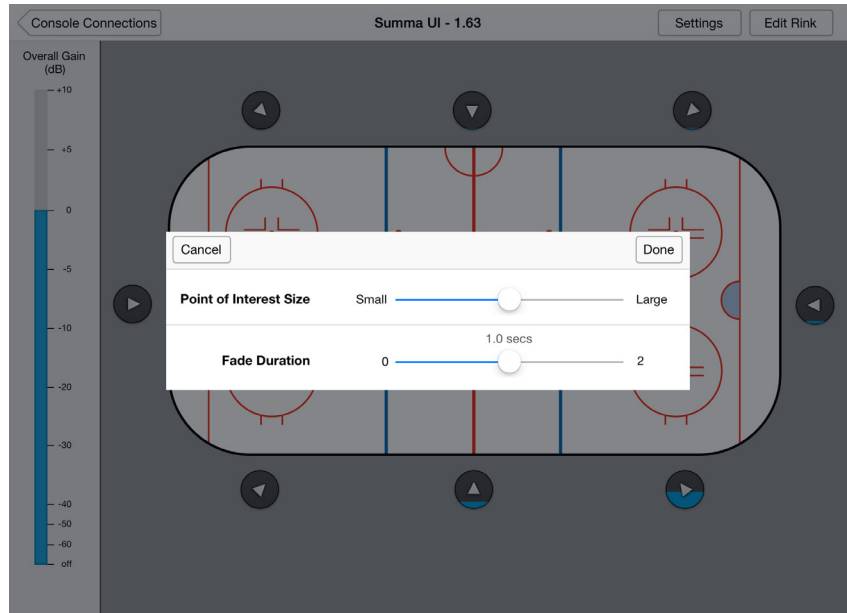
Console Connections

Summa UI - 1.63

Settings

Edit Rink

Overall Gain (dB)

+10

+5

0

-5

-10

-20

-30

-40

-50

-60

off

Cancel

Done

Point of Interest Size

Small

Large

1.0 secs

Fade Duration

0

2